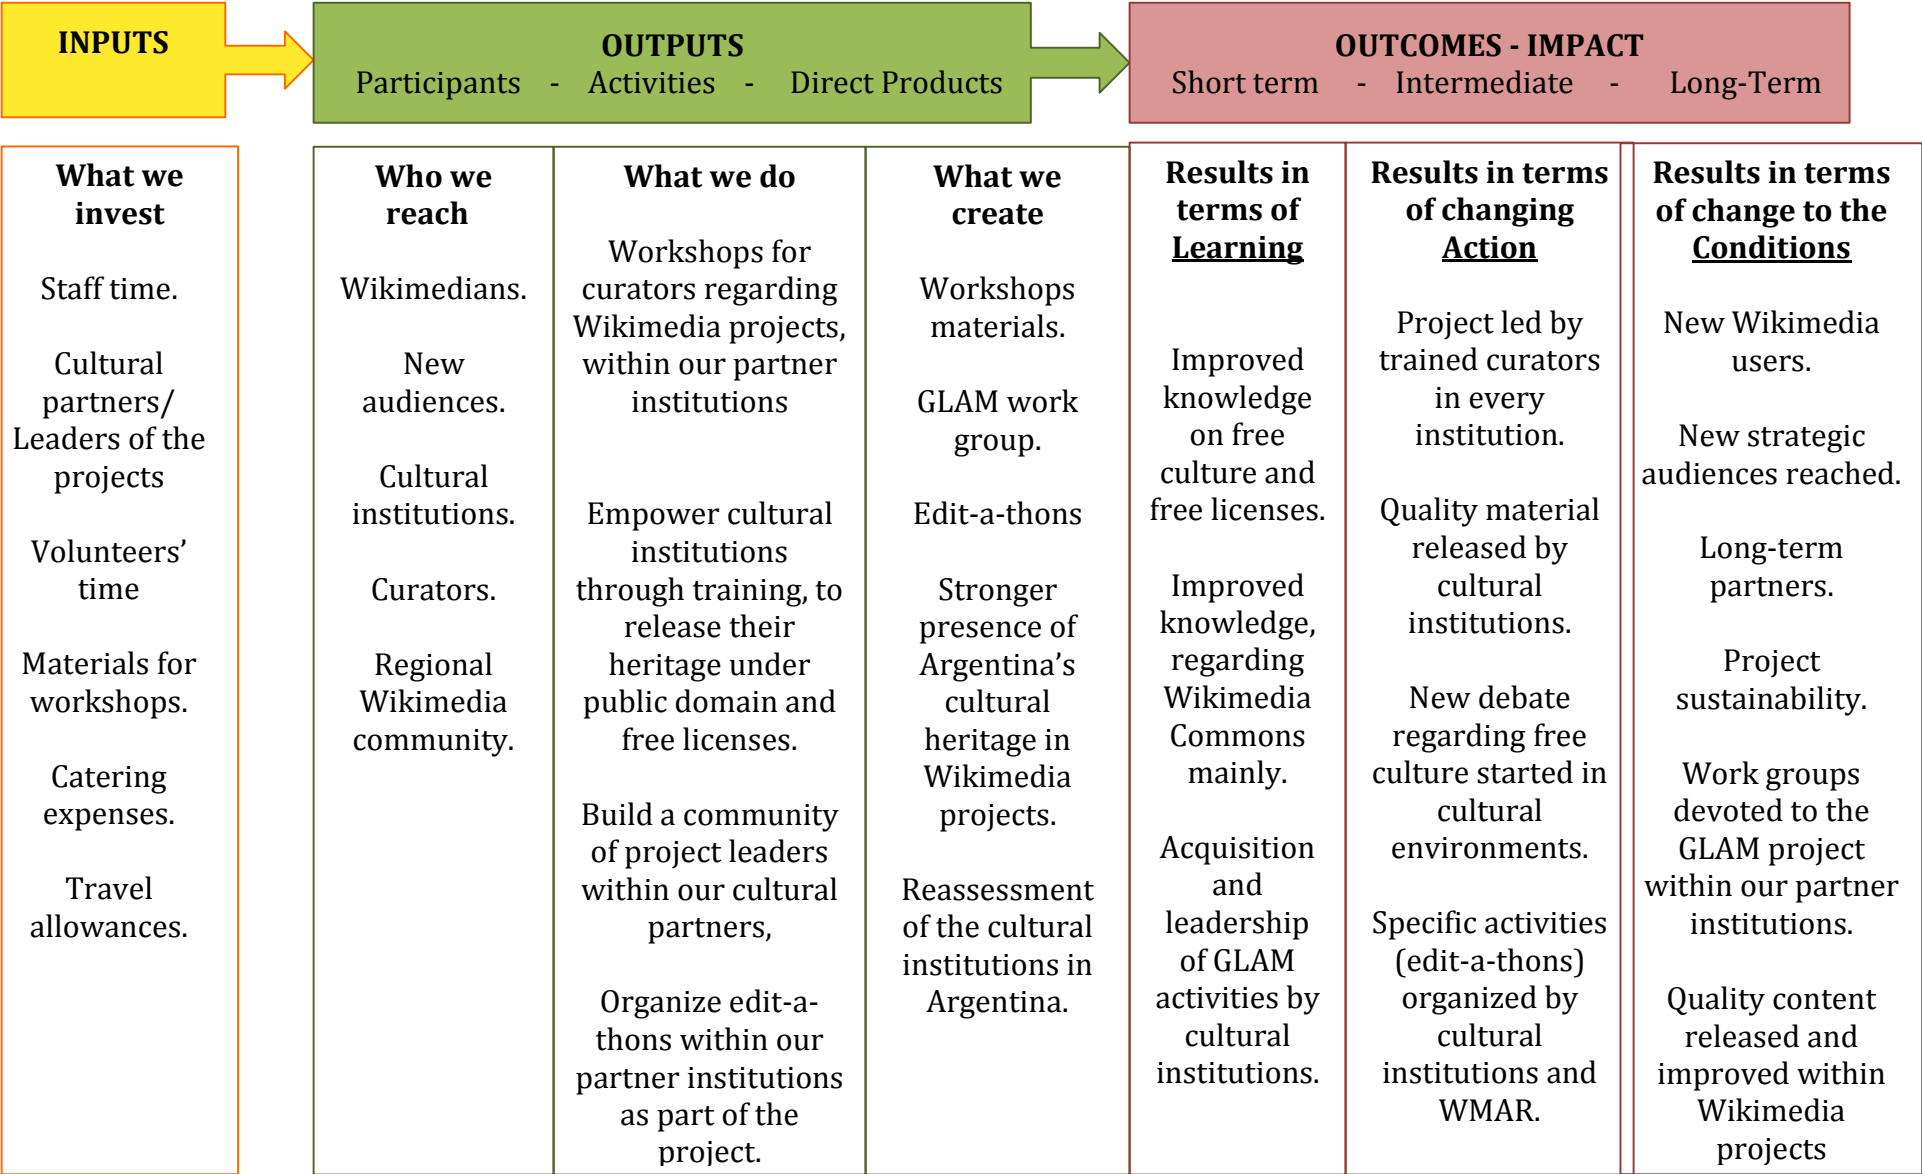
INPUTS

OUTPUTS
Participants - Activities - Direct Products

OUTCOMES - IMPACT
Short term - Intermediate - Long-Term

| What we invest | Who we reach | What we do | What we create | Results in terms of Learning | Results in terms of changing Action | Results in terms of change to the Conditions |
|---|---|---|---|---|---|---|
| Staff time. Cultural partners/ Leaders of the projects Volunteers' time Materials for workshops. Catering expenses. Travel allowances. | Wikimedians. New audiences. Cultural institutions. Curators. Regional Wikimedia community. | Workshops for curators regarding Wikimedia projects, within our partner institutions Empower cultural institutions through training, to release their heritage under public domain and free licenses. Build a community of project leaders within our cultural partners, Organize edit-a-thons within our partner institutions as part of the project. | Workshops materials. GLAM work group. Edit-a-thons Stronger presence of Argentina's cultural heritage in Wikimedia projects. Reassessment of the cultural institutions in Argentina. | Improved knowledge on free culture and free licenses. Improved knowledge, regarding Wikimedia Commons mainly. Acquisition and leadership of GLAM activities by cultural institutions. | Project led by trained curators in every institution. Quality material released by cultural institutions. New debate regarding free culture started in cultural environments. Specific activities (edit-a-thons) organized by cultural institutions and WMAR. | New Wikimedia users. New strategic audiences reached. Long-term partners. Project sustainability. Work groups devoted to the GLAM project within our partner institutions. Quality content released and improved within Wikimedia projects |